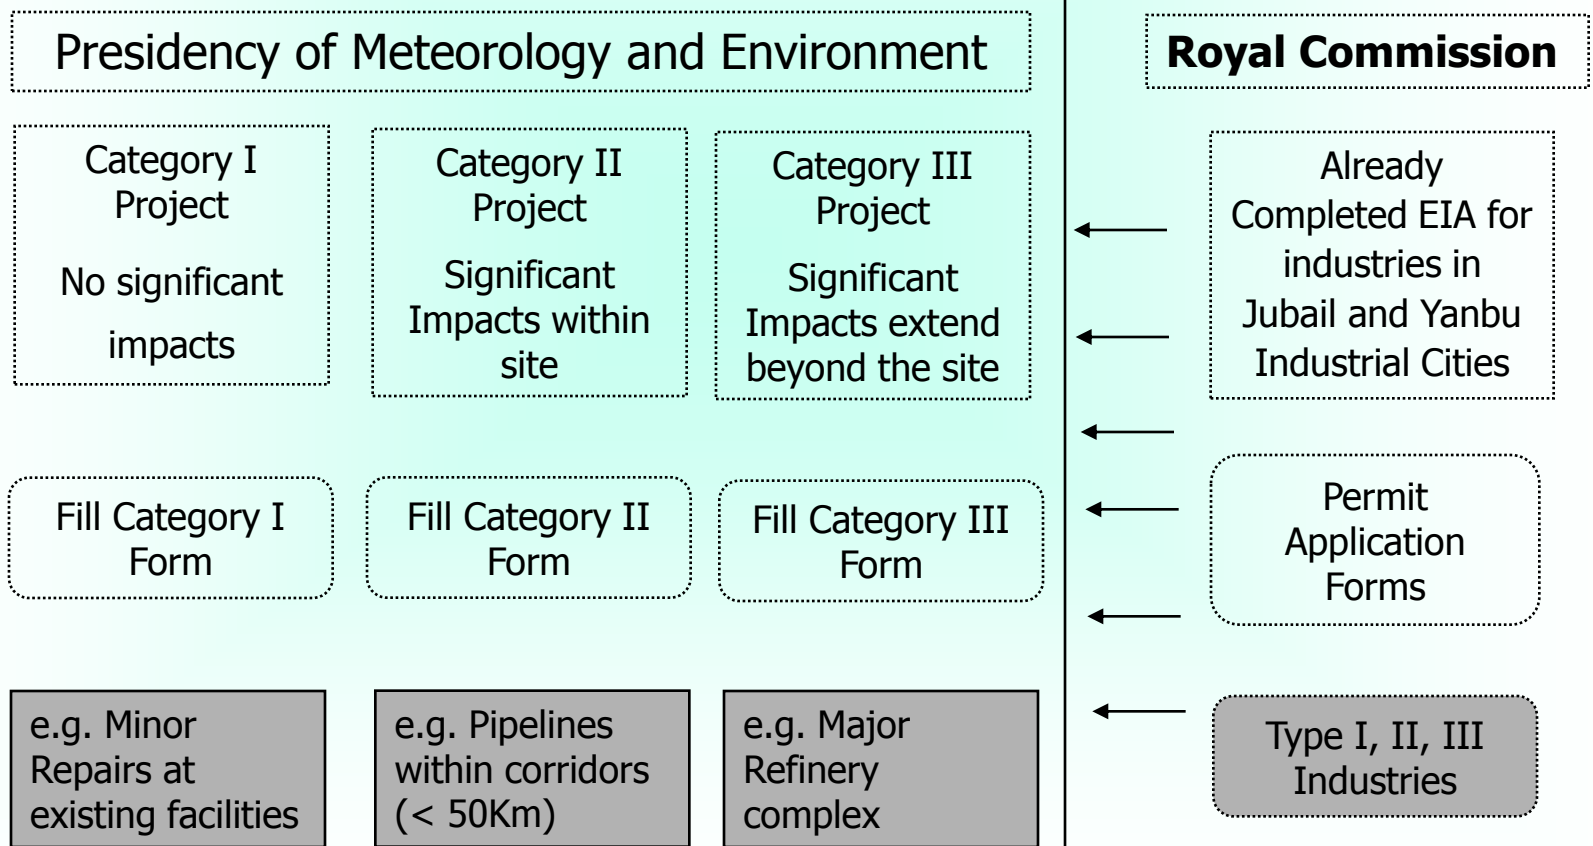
Presidency of Meteorology and Environment

Royal Commission

Category I Project

No significant impacts

Category II Project

Significant Impacts within site

Category III Project

Significant Impacts extend beyond the site

Already Completed EIA for industries in Jubail and Yanbu Industrial Cities

Fill Category I Form

Fill Category II Form

Fill Category III Form

Permit Application Forms

e.g. Minor Repairs at existing facilities

e.g. Pipelines within corridors (< 50Km)

e.g. Major Refinery complex

Type I, II, III Industries